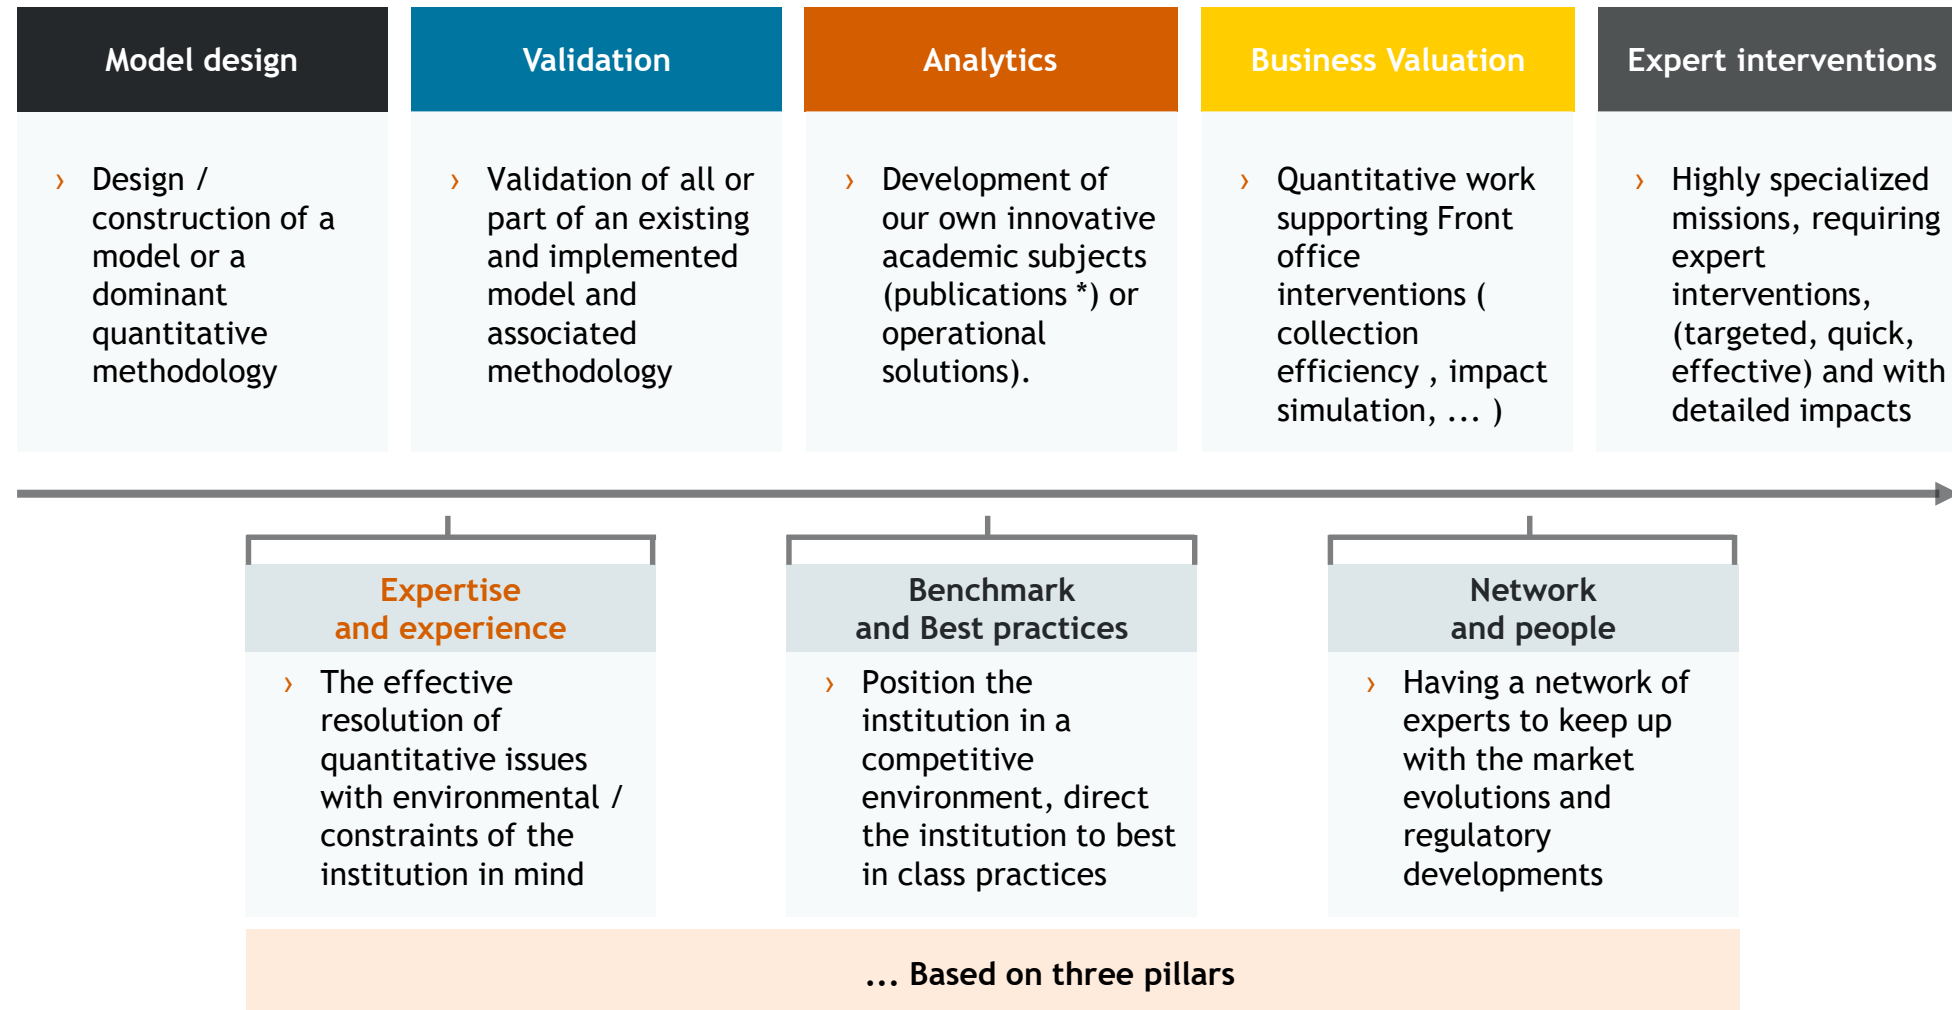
Model design

› Design / construction of a model or a dominant quantitative methodology

Validation

› Validation of all or part of an existing and implemented model and associated methodology

Analytics

› Development of our own innovative academic subjects (publications *) or operational solutions).

Business Valuation

› Quantitative work supporting Front office interventions ( collection efficiency , impact simulation, … )

Expert interventions

› Highly specialized missions, requiring expert interventions, (targeted, quick, effective) and with detailed impacts

Expertise and experience

› The effective resolution of quantitative issues with environmental / constraints of the institution in mind

Benchmark and Best practices

› Position the institution in a competitive environment, direct the institution to best in class practices

Network and people

› Having a network of experts to keep up with the market evolutions and regulatory developments

… Based on three pillars